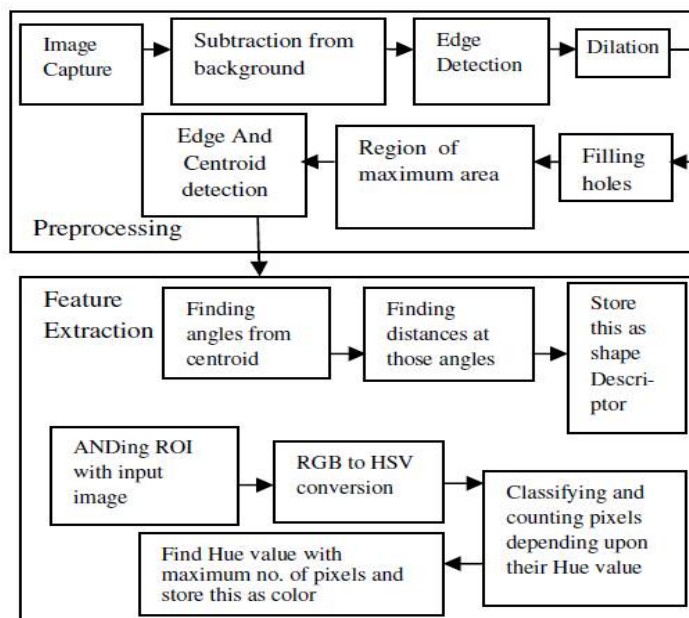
Image Capture

Subtraction from background

Edge Detection

Dilation

Filling holes

Region of maximum area

Edge And Centroid detection

Preprocessing

Feature Extraction

Finding angles from centroid

Finding distances at those angles

Store this as shape Descriptor

ANDing ROI with input image

RGB to HSV conversion

Classifying and counting pixels depending upon their Hue value

Find Hue value with maximum no. of pixels and store this as color